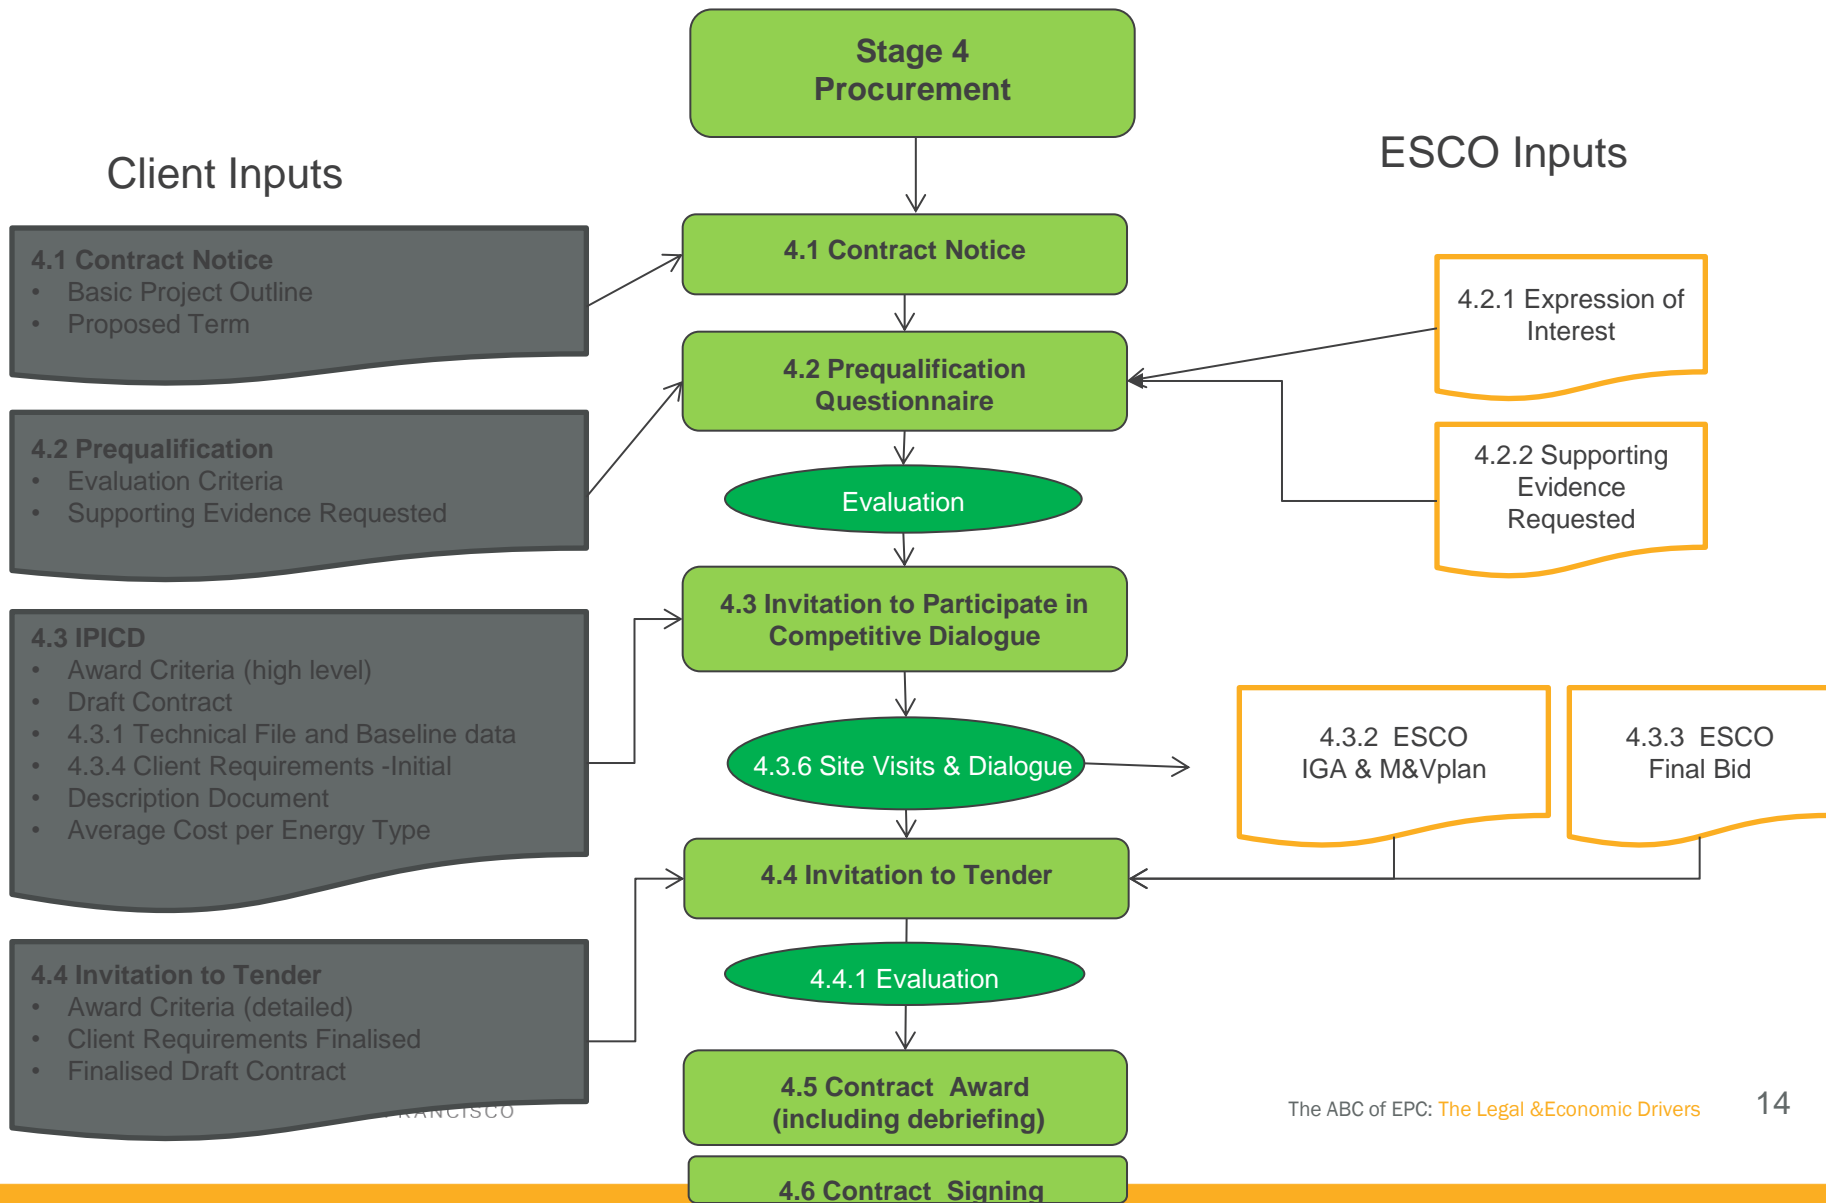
Stage 4
Procurement

Client Inputs

ESCO Inputs

4.1 Contract Notice
• Basic Project Outline
• Proposed Term

4.2 Prequalification
• Evaluation Criteria
• Supporting Evidence Requested

4.3 IPICD
• Award Criteria (high level)
• Draft Contract
• 4.3.1 Technical File and Baseline data
• 4.3.4 Client Requirements -Initial
• Description Document
• Average Cost per Energy Type

4.4 Invitation to Tender
• Award Criteria (detailed)
• Client Requirements Finalised
• Finalised Draft Contract

4.1 Contract Notice

4.2 Prequalification Questionnaire

Evaluation

4.3 Invitation to Participate in Competitive Dialogue

4.3.6 Site Visits & Dialogue

4.4 Invitation to Tender

4.4.1 Evaluation

4.5 Contract Award (including debriefing)

4.6 Contract Signing

4.2.1 Expression of Interest

4.2.2 Supporting Evidence Requested

4.3.2 ESCO IGA & M&Vplan

4.3.3 ESCO Final Bid

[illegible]RANCISCO

The ABC of EPC: The Legal &Economic Drivers

14